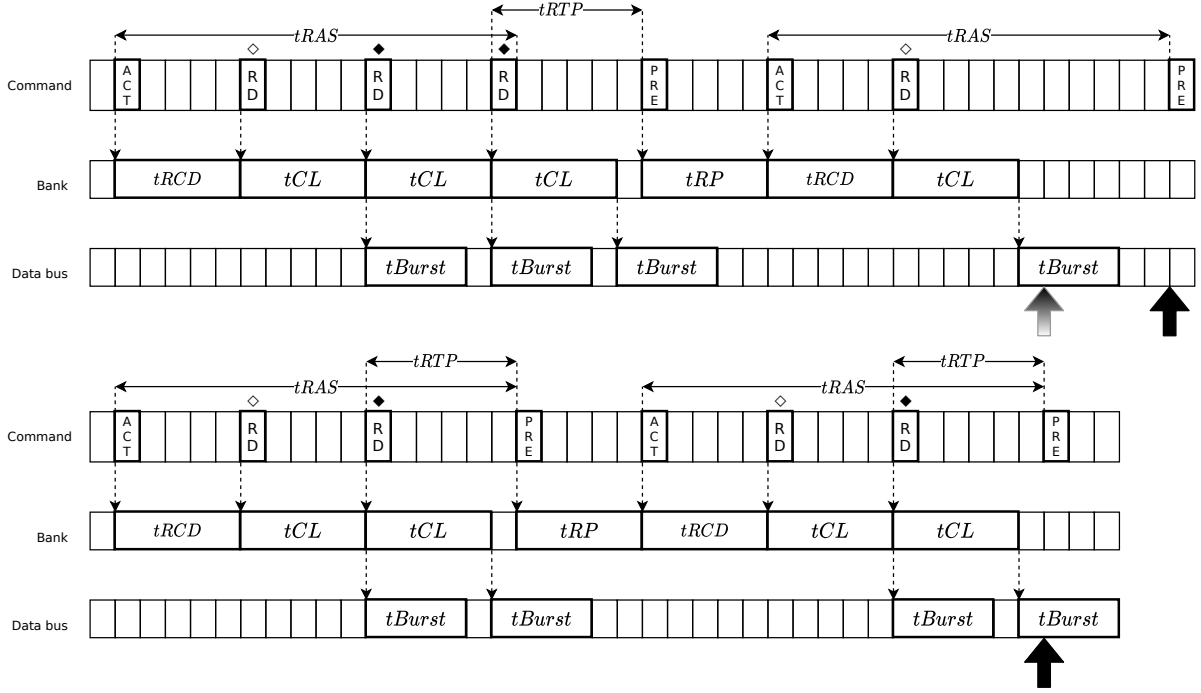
$tRTP$

$tRAS$

$tRAS$

Command

ACT

RD

RD

RD

PRE

ACT

RD

PRE

Bank

$tRCD$

$tCL$

$tCL$

$tCL$

$tRP$

$tRCD$

$tCL$

Data bus

$tBurst$

$tBurst$

$tBurst$

$tBurst$

$tRTP$

$tRTP$

$tRAS$

$tRAS$

Command

ACT

RD

RD

PRE

ACT

RD

RD

PRE

Bank

$tRCD$

$tCL$

$tCL$

$tRP$

$tRCD$

$tCL$

$tCL$

Data bus

$tBurst$

$tBurst$

$tBurst$

$tBurst$